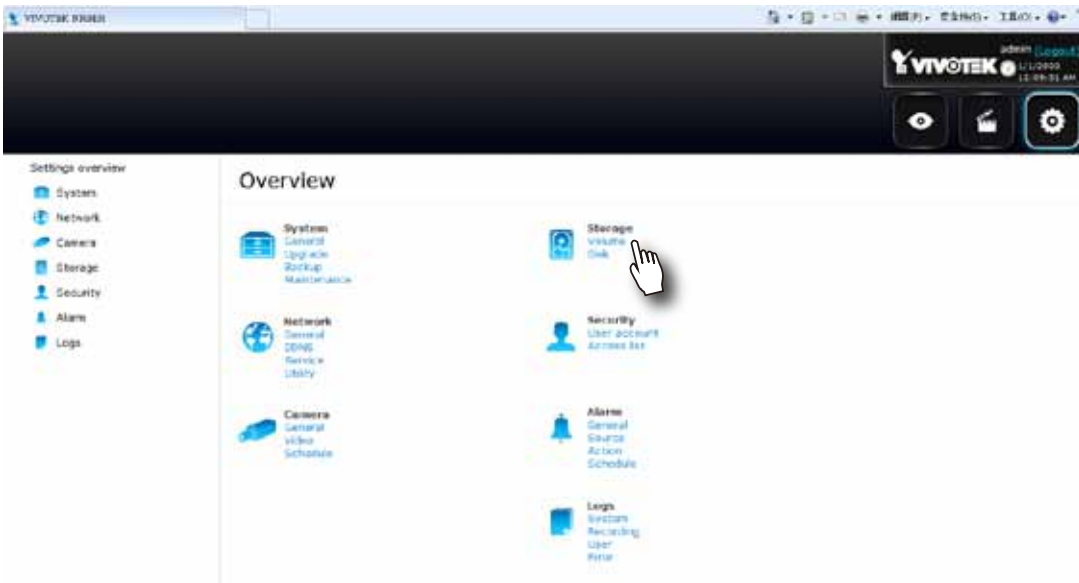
VIVOTEK NVR

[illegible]

VIVOTEK

admin [Logout]
1/1/2000
12:09:51 AM

Settings overview
System
Network
Camera
Storage
Security
Alarm
Logs

Overview

System
General
Upgrade
Backup
Maintenance

Storage
Volume
Disk

Network
General
DDNS
Service
Utility

Security
User account
Access list

Camera
General
Video
Schedule

Alarm
General
Source
Action
Schedule

Logs
System
Recording
User
Error